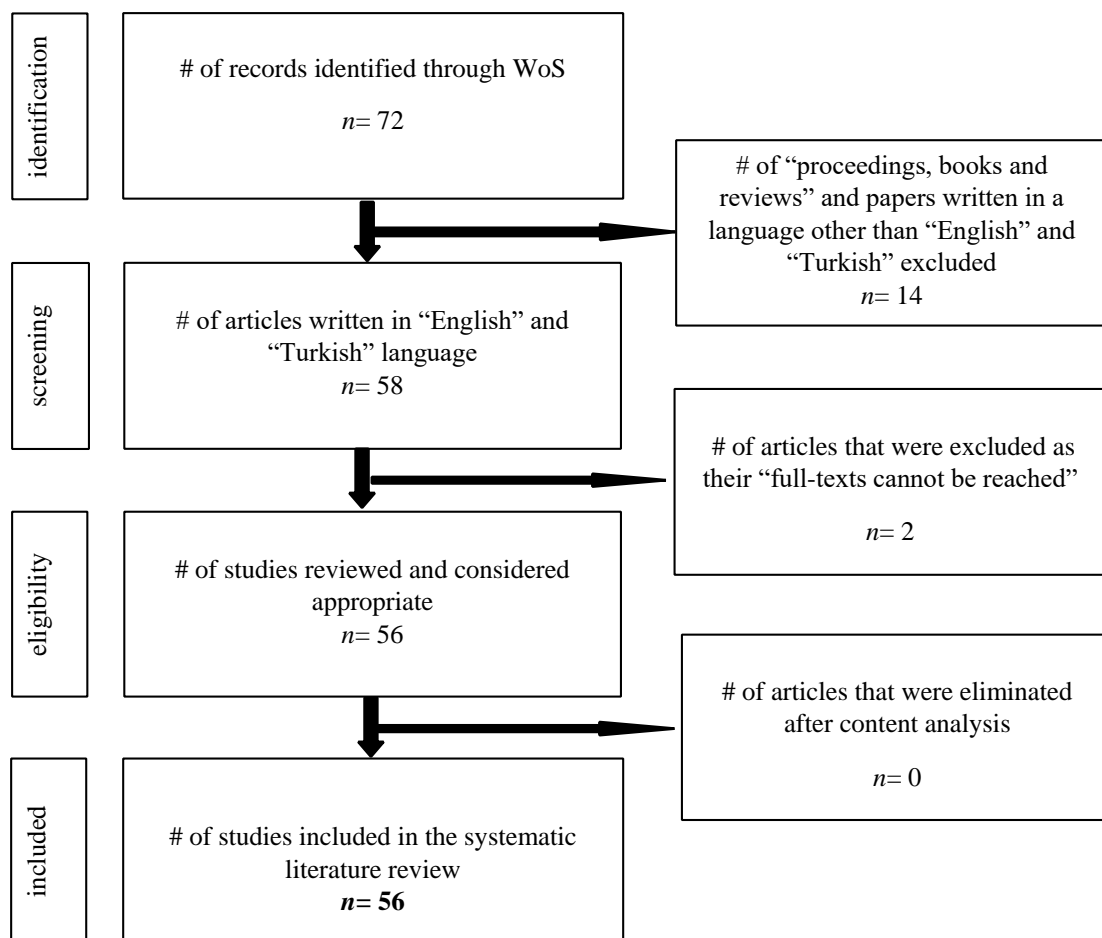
identification

# of records identified through WoS

*n*= 72

# of “proceedings, books and reviews” and papers written in a language other than “English” and “Turkish” excluded
*n*= 14

screening

# of articles written in “English” and “Turkish” language
*n*= 58

# of articles that were excluded as their “full-texts cannot be reached”

*n*= 2

eligibility

# of studies reviewed and considered appropriate
*n*= 56

# of articles that were eliminated after content analysis

*n*= 0

included

# of studies included in the systematic literature review
***n*= 56**